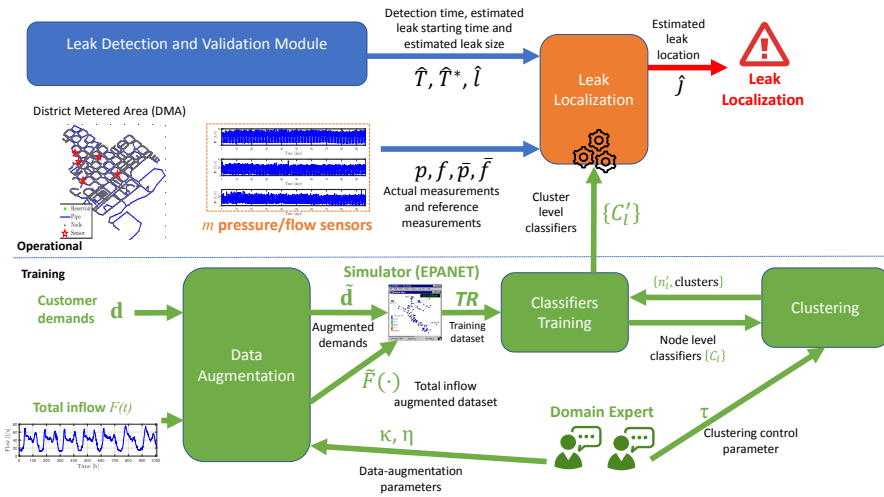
Leak Detection and Validation Module

Detection time, estimated leak starting time and estimated leak size

$\hat{T}, \hat{T}^{*}, \hat{l}$

Leak Localization

Estimated leak location

$\hat{j}$

Leak Localization

District Metered Area (DMA)

Reservoir
Pipe
Node
Sensor

Time [day]

Time [day]

Time [day]

$m$ pressure/flow sensors

$p, f, \bar{p}, \bar{f}$

Actual measurements and reference measurements

Cluster level classifiers

$\{C_l'\}$

Operational

Training

Customer demands

$\mathbf{d}$

Data Augmentation

Simulator (EPANET)

$\tilde{\mathbf{d}}$

Augmented demands

$TR$

Training dataset

Classifiers Training

$\{n_l', \text{clusters}\}$

Clustering

Node level classifiers $\{C_l\}$

$\tilde{F}(\cdot)$

Total inflow augmented dataset

Total inflow $F(t)$

Flow [l/s]

Time [h]

Domain Expert

$\tau$

Clustering control parameter

$\kappa, \eta$

Data-augmentation parameters